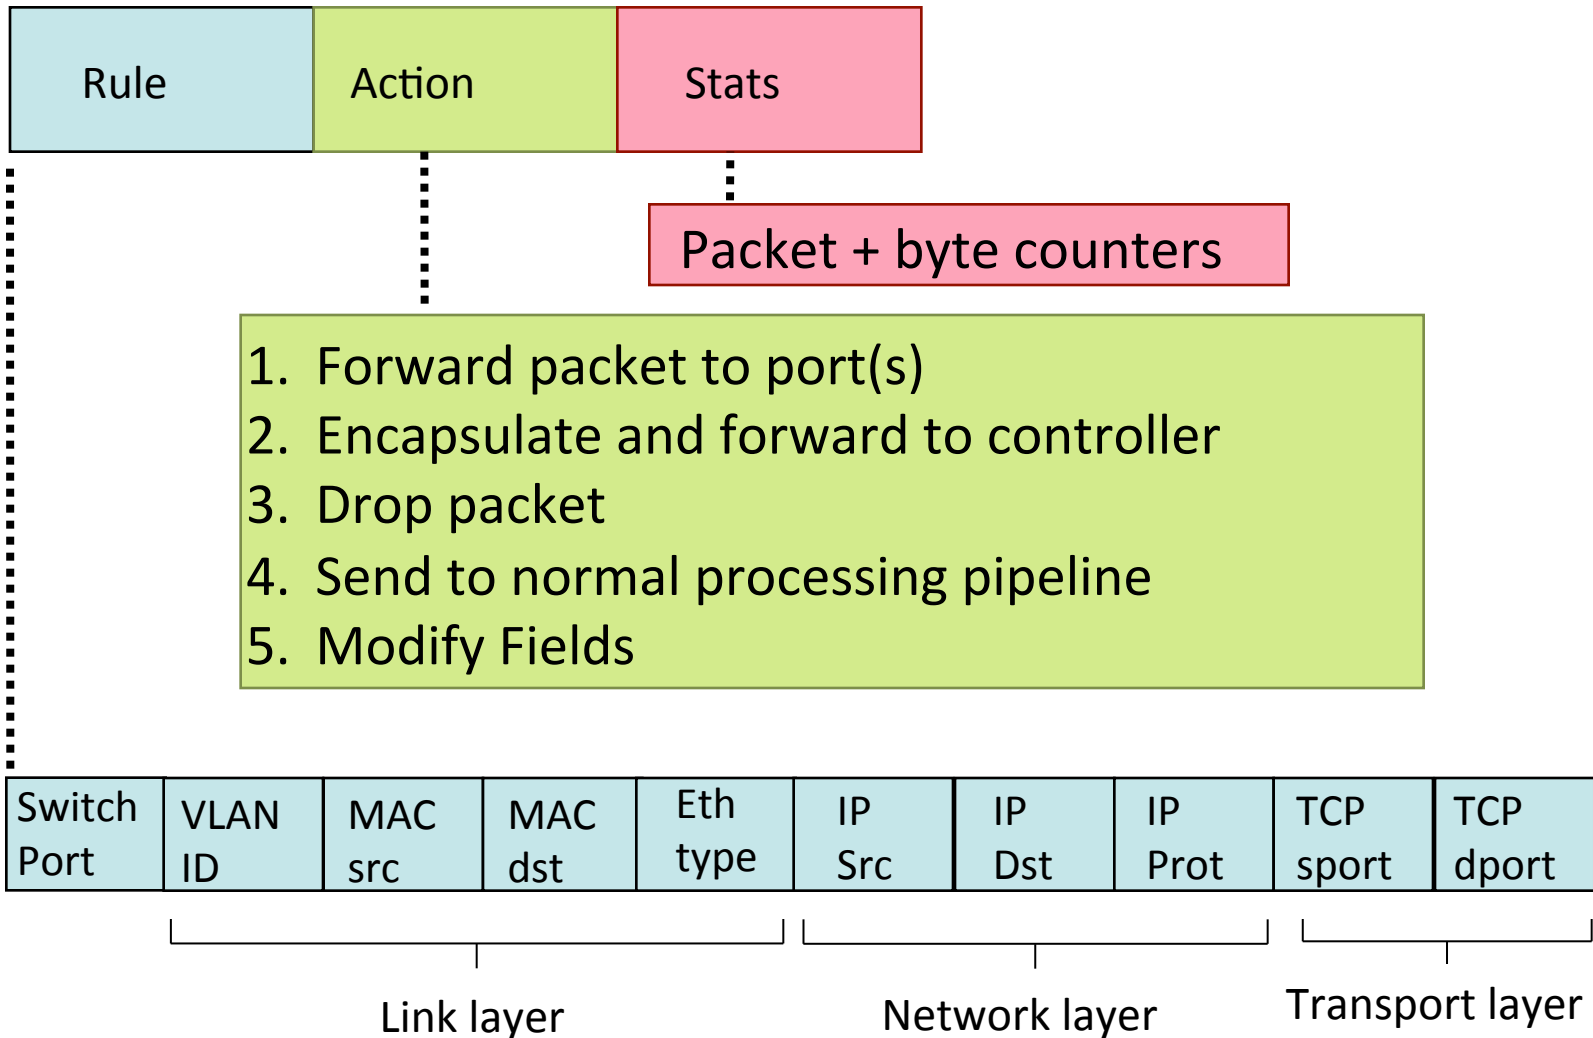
| Rule | Action | Stats |
|---|---|---|

Packet + byte counters

1. Forward packet to port(s)
2. Encapsulate and forward to controller
3. Drop packet
4. Send to normal processing pipeline
5. Modify Fields

| Switch Port | VLAN ID | MAC src | MAC dst | Eth type | IP Src | IP Dst | IP Prot | TCP sport | TCP dport |
|---|---|---|---|---|---|---|---|---|---|

Link layer

Network layer

Transport layer